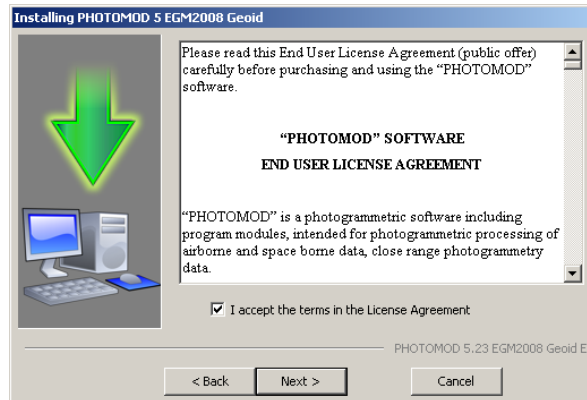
Installing PHOTOMOD 5 EGM2008 Geoid

Please read this End User License Agreement (public offer) carefully before purchasing and using the "PHOTOMOD" software.

"PHOTOMOD" SOFTWARE

END USER LICENSE AGREEMENT

"PHOTOMOD" is a photogrammetric software including program modules, intended for photogrammetric processing of airborne and space borne data, close range photogrammetry data.

I accept the terms in the License Agreement

PHOTOMOD 5.23 EGM2008 Geoid E

< Back

Next >

Cancel